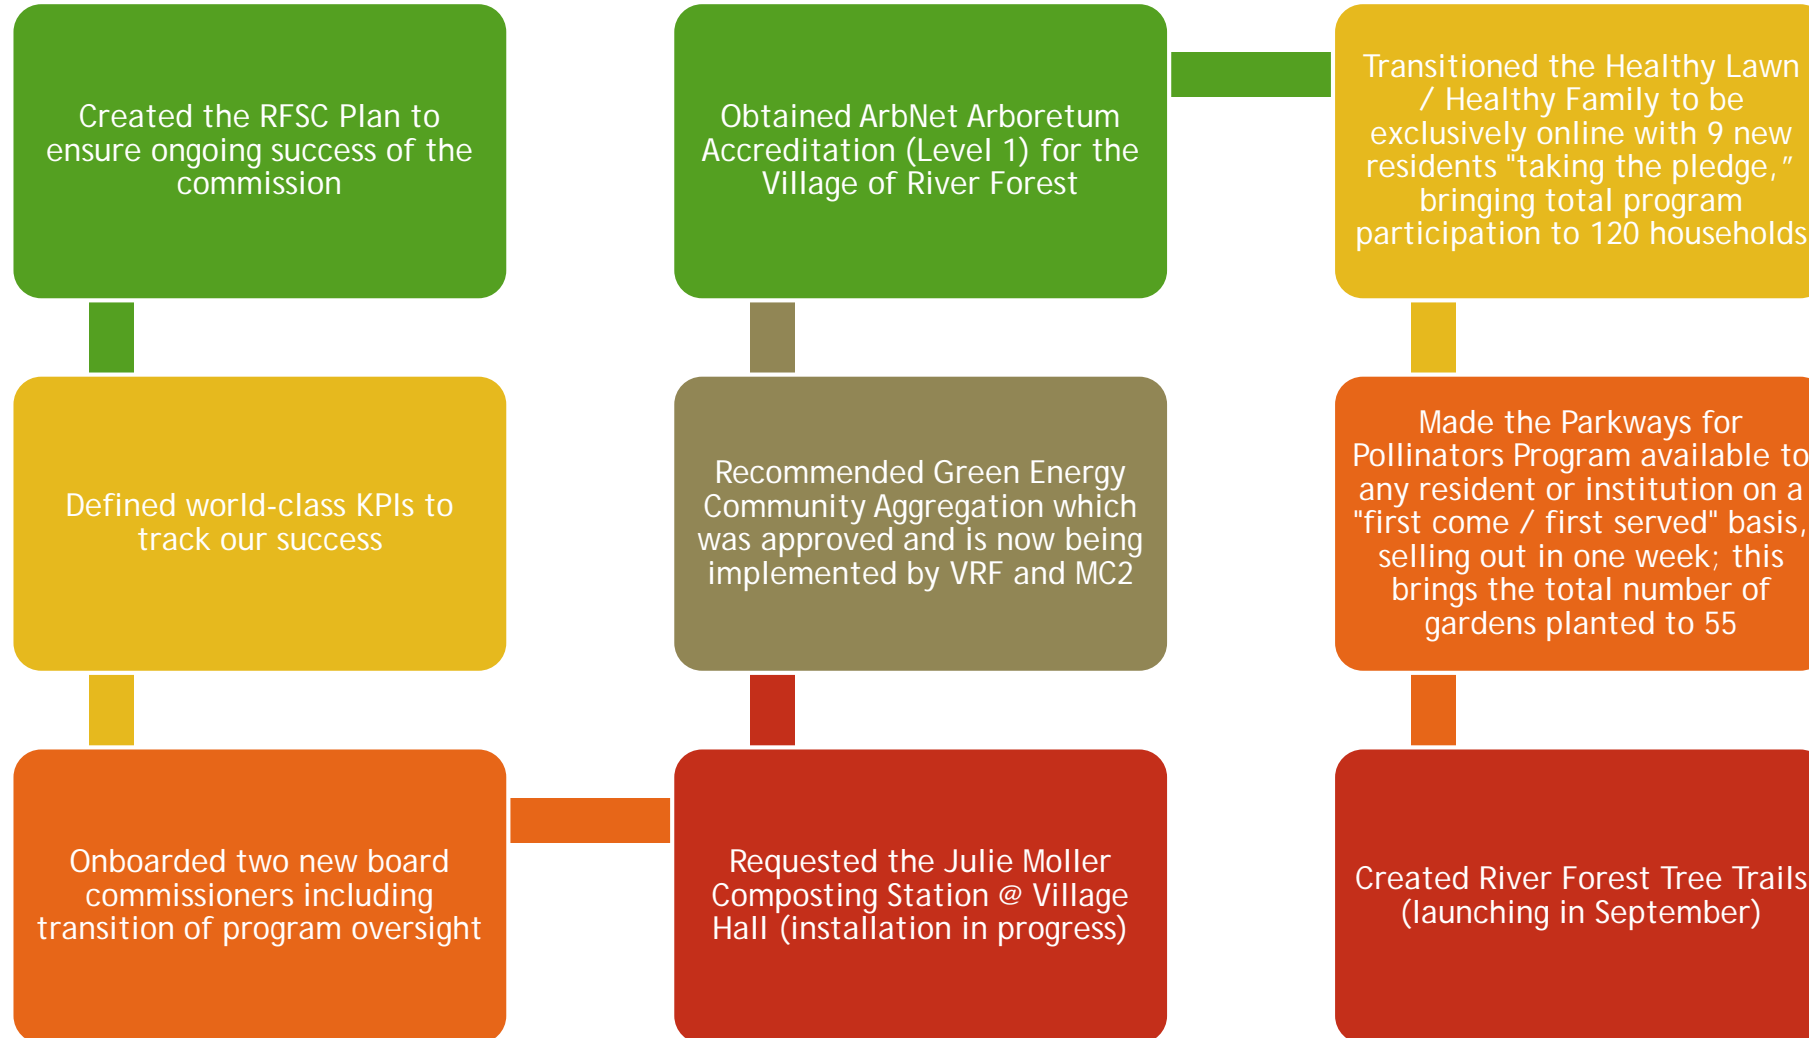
Created the RFSC Plan to ensure ongoing success of the commission

Defined world-class KPIs to track our success

Onboarded two new board commissioners including transition of program oversight

Requested the Julie Moller Composting Station @ Village Hall (installation in progress)

Recommended Green Energy Community Aggregation which was approved and is now being implemented by VRF and MC2

Obtained ArbNet Arboretum Accreditation (Level 1) for the Village of River Forest

Transitioned the Healthy Lawn / Healthy Family to be exclusively online with 9 new residents "taking the pledge," bringing total program participation to 120 households

Made the Parkways for Pollinators Program available to any resident or institution on a "first come / first served" basis, selling out in one week; this brings the total number of gardens planted to 55

Created River Forest Tree Trails (launching in September)